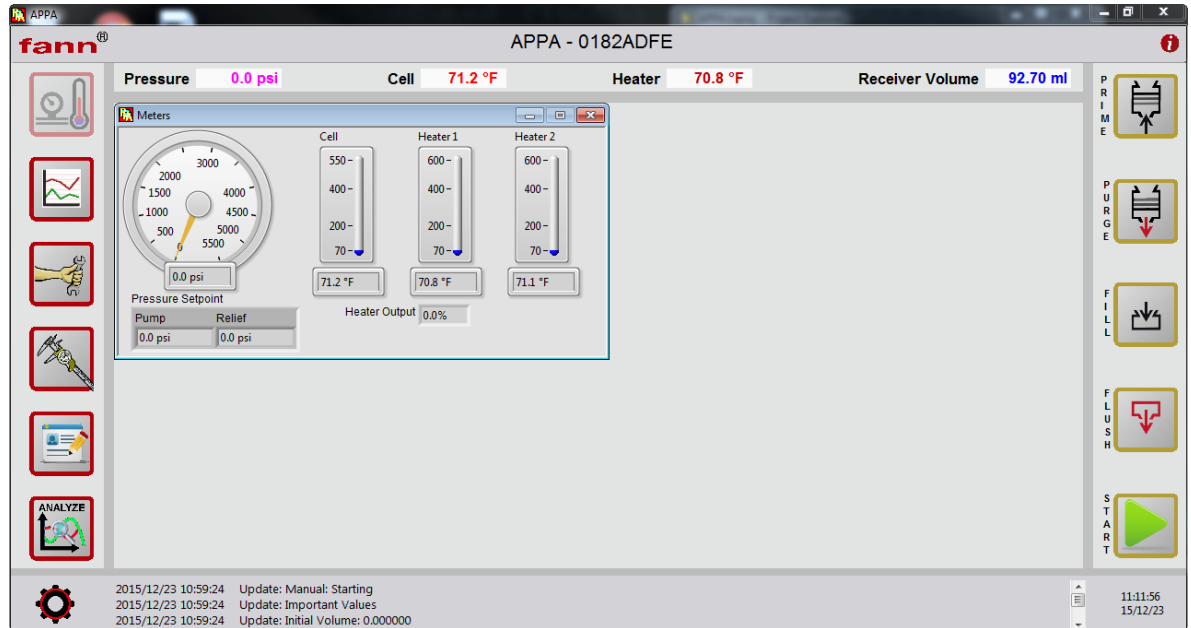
APPA

fann®

APPA - 0182ADFE

Pressure 0.0 psi Cell 71.2 °F Heater 70.8 °F Receiver Volume 92.70 ml

Meters

3000
2000
4000
1500
4500
1000
5000
500
5500
0

0.0 psi

Cell
550
400
200
70
71.2 °F

Heater 1
600
400
200
70
70.8 °F

Heater 2
600
400
200
70
71.1 °F

Pressure Setpoint

| Pump | Relief |
|---|---|
| 0.0 psi | 0.0 psi |

Heater Output 0.0%

ANALYZE

PRIME

PURGE

FILL

FLUSH

START

2015/12/23 10:59:24 Update: Manual: Starting
2015/12/23 10:59:24 Update: Important Values
2015/12/23 10:59:24 Update: Initial Volume: 0.000000

11:11:56
15/12/23